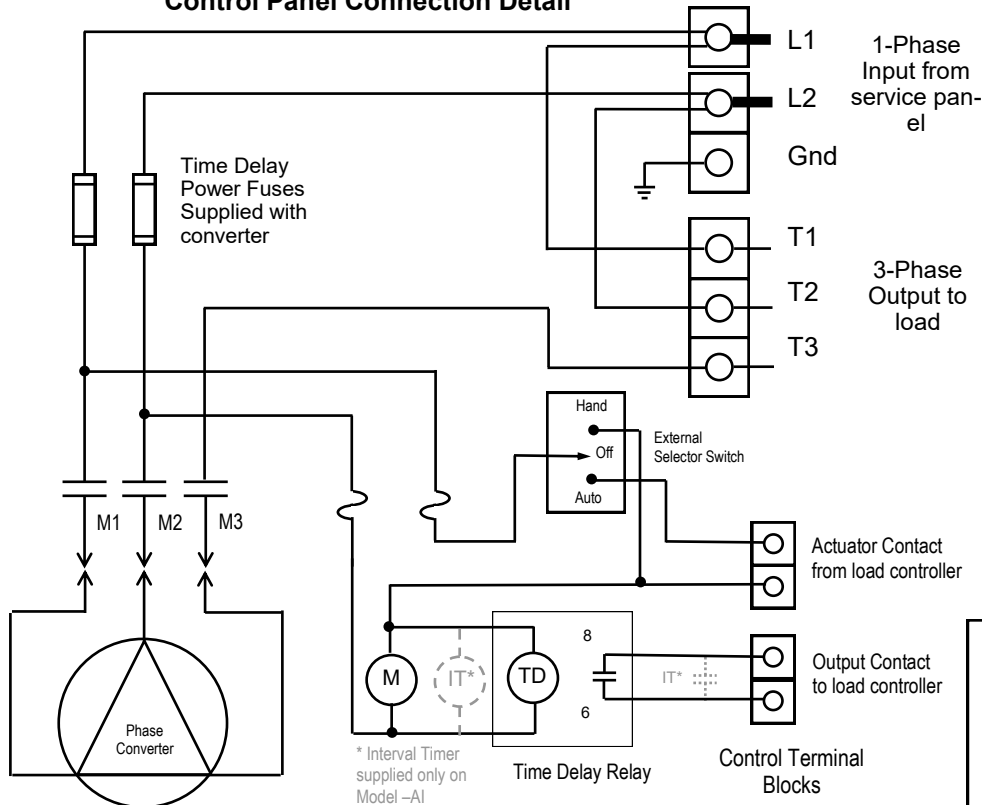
Control Panel Connection Detail

L1

L2

Gnd

1-Phase Input from service panel

Time Delay Power Fuses Supplied with converter

T1

T2

T3

3-Phase Output to load

Hand

Off

Auto

External Selector Switch

M1

M2

M3

Actuator Contact from load controller

M

IT*

TD

8

6

IT*

Output Contact to load controller

Phase Converter

* Interval Timer supplied only on Model –AI

Time Delay Relay

Control Terminal Blocks